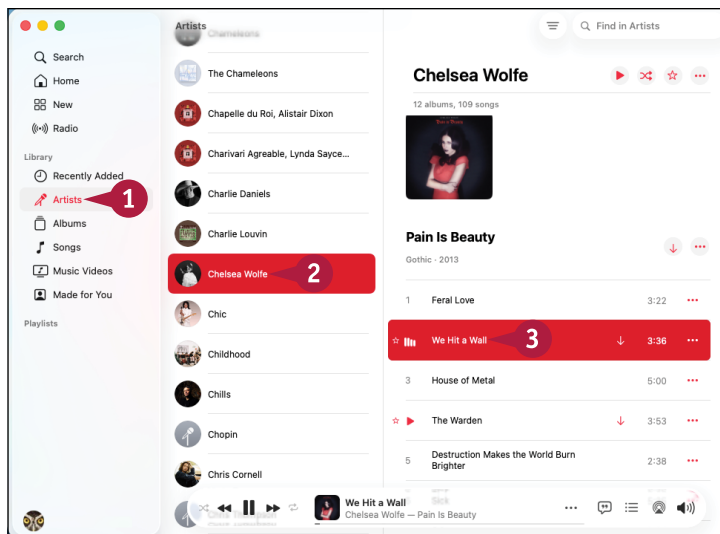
Search
Home
New
Radio
Library
Recently Added
Artists
1
Albums
Songs
Music Videos
Made for You
Playlists

Artists
Chameleons
The Chameleons
Chapelle du Roi, Alistair Dixon
Charivari Agreable, Lynda Sayce...
Charlie Daniels
Charlie Louvin
Chelsea Wolfe
2
Chic
Childhood
Chills
Chopin
Chris Cornell

Find in Artists

Chelsea Wolfe
12 albums, 109 songs

Pain Is Beauty
Gothic · 2013

| | | |
|---|---|---|
| 1 | Feral Love | 3:22 |
| | We Hit a Wall | 3:36 |
| 3 | House of Metal | 5:00 |
| | The Warden | 3:53 |
| 5 | Destruction Makes the World Burn Brighter | 2:38 |

3

We Hit a Wall
Chelsea Wolfe — Pain Is Beauty